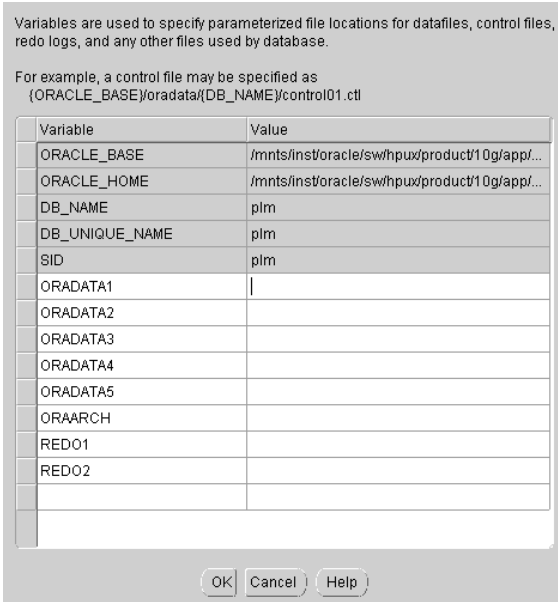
Variables are used to specify parameterized file locations for datafiles, control files, redo logs, and any other files used by database.

For example, a control file may be specified as
{ORACLE_BASE}/oradata/{DB_NAME}/control01.ctl

| Variable | Value |
|---|---|
| ORACLE_BASE | /mnts/inst/oracle/sw/hpux/product/10g/app/... |
| ORACLE_HOME | /mnts/inst/oracle/sw/hpux/product/10g/app/... |
| DB_NAME | plm |
| DB_UNIQUE_NAME | plm |
| SID | plm |
| ORADATA1 | |
| ORADATA2 | |
| ORADATA3 | |
| ORADATA4 | |
| ORADATA5 | |
| ORAARCH | |
| REDO1 | |
| REDO2 | |
| | |

OK Cancel Help